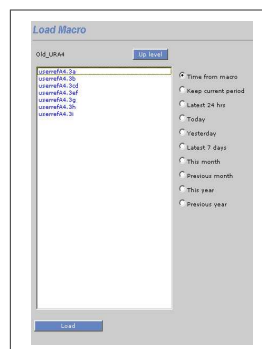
Load Macro

Old_URA4

Up level

userrefA4.3a
userrefA4.3b
userrefA4.3cd
userrefA4.3ef
userrefA4.3g
userrefA4.3h
userrefA4.3i

Time from macro
Keep current period
Latest 24 hrs
Today
Yesterday
Latest 7 days
This month
Previous month
This year
Previous year

Load